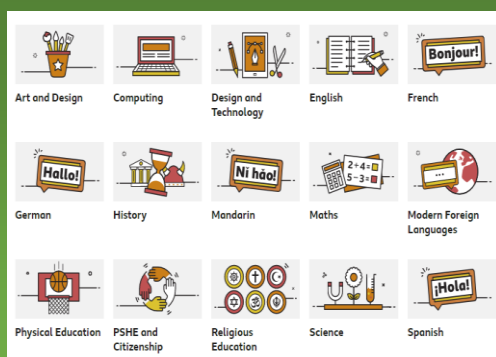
Bonjour!

Art and Design

Computing

Design and Technology

English

French

Hallo!

Ni hǎo!

2+4=
5−3=

German

History

Mandarin

Maths

Modern Foreign Languages

¡Hola!

Physical Education

PSHE and Citizenship

Religious Education

Science

Spanish